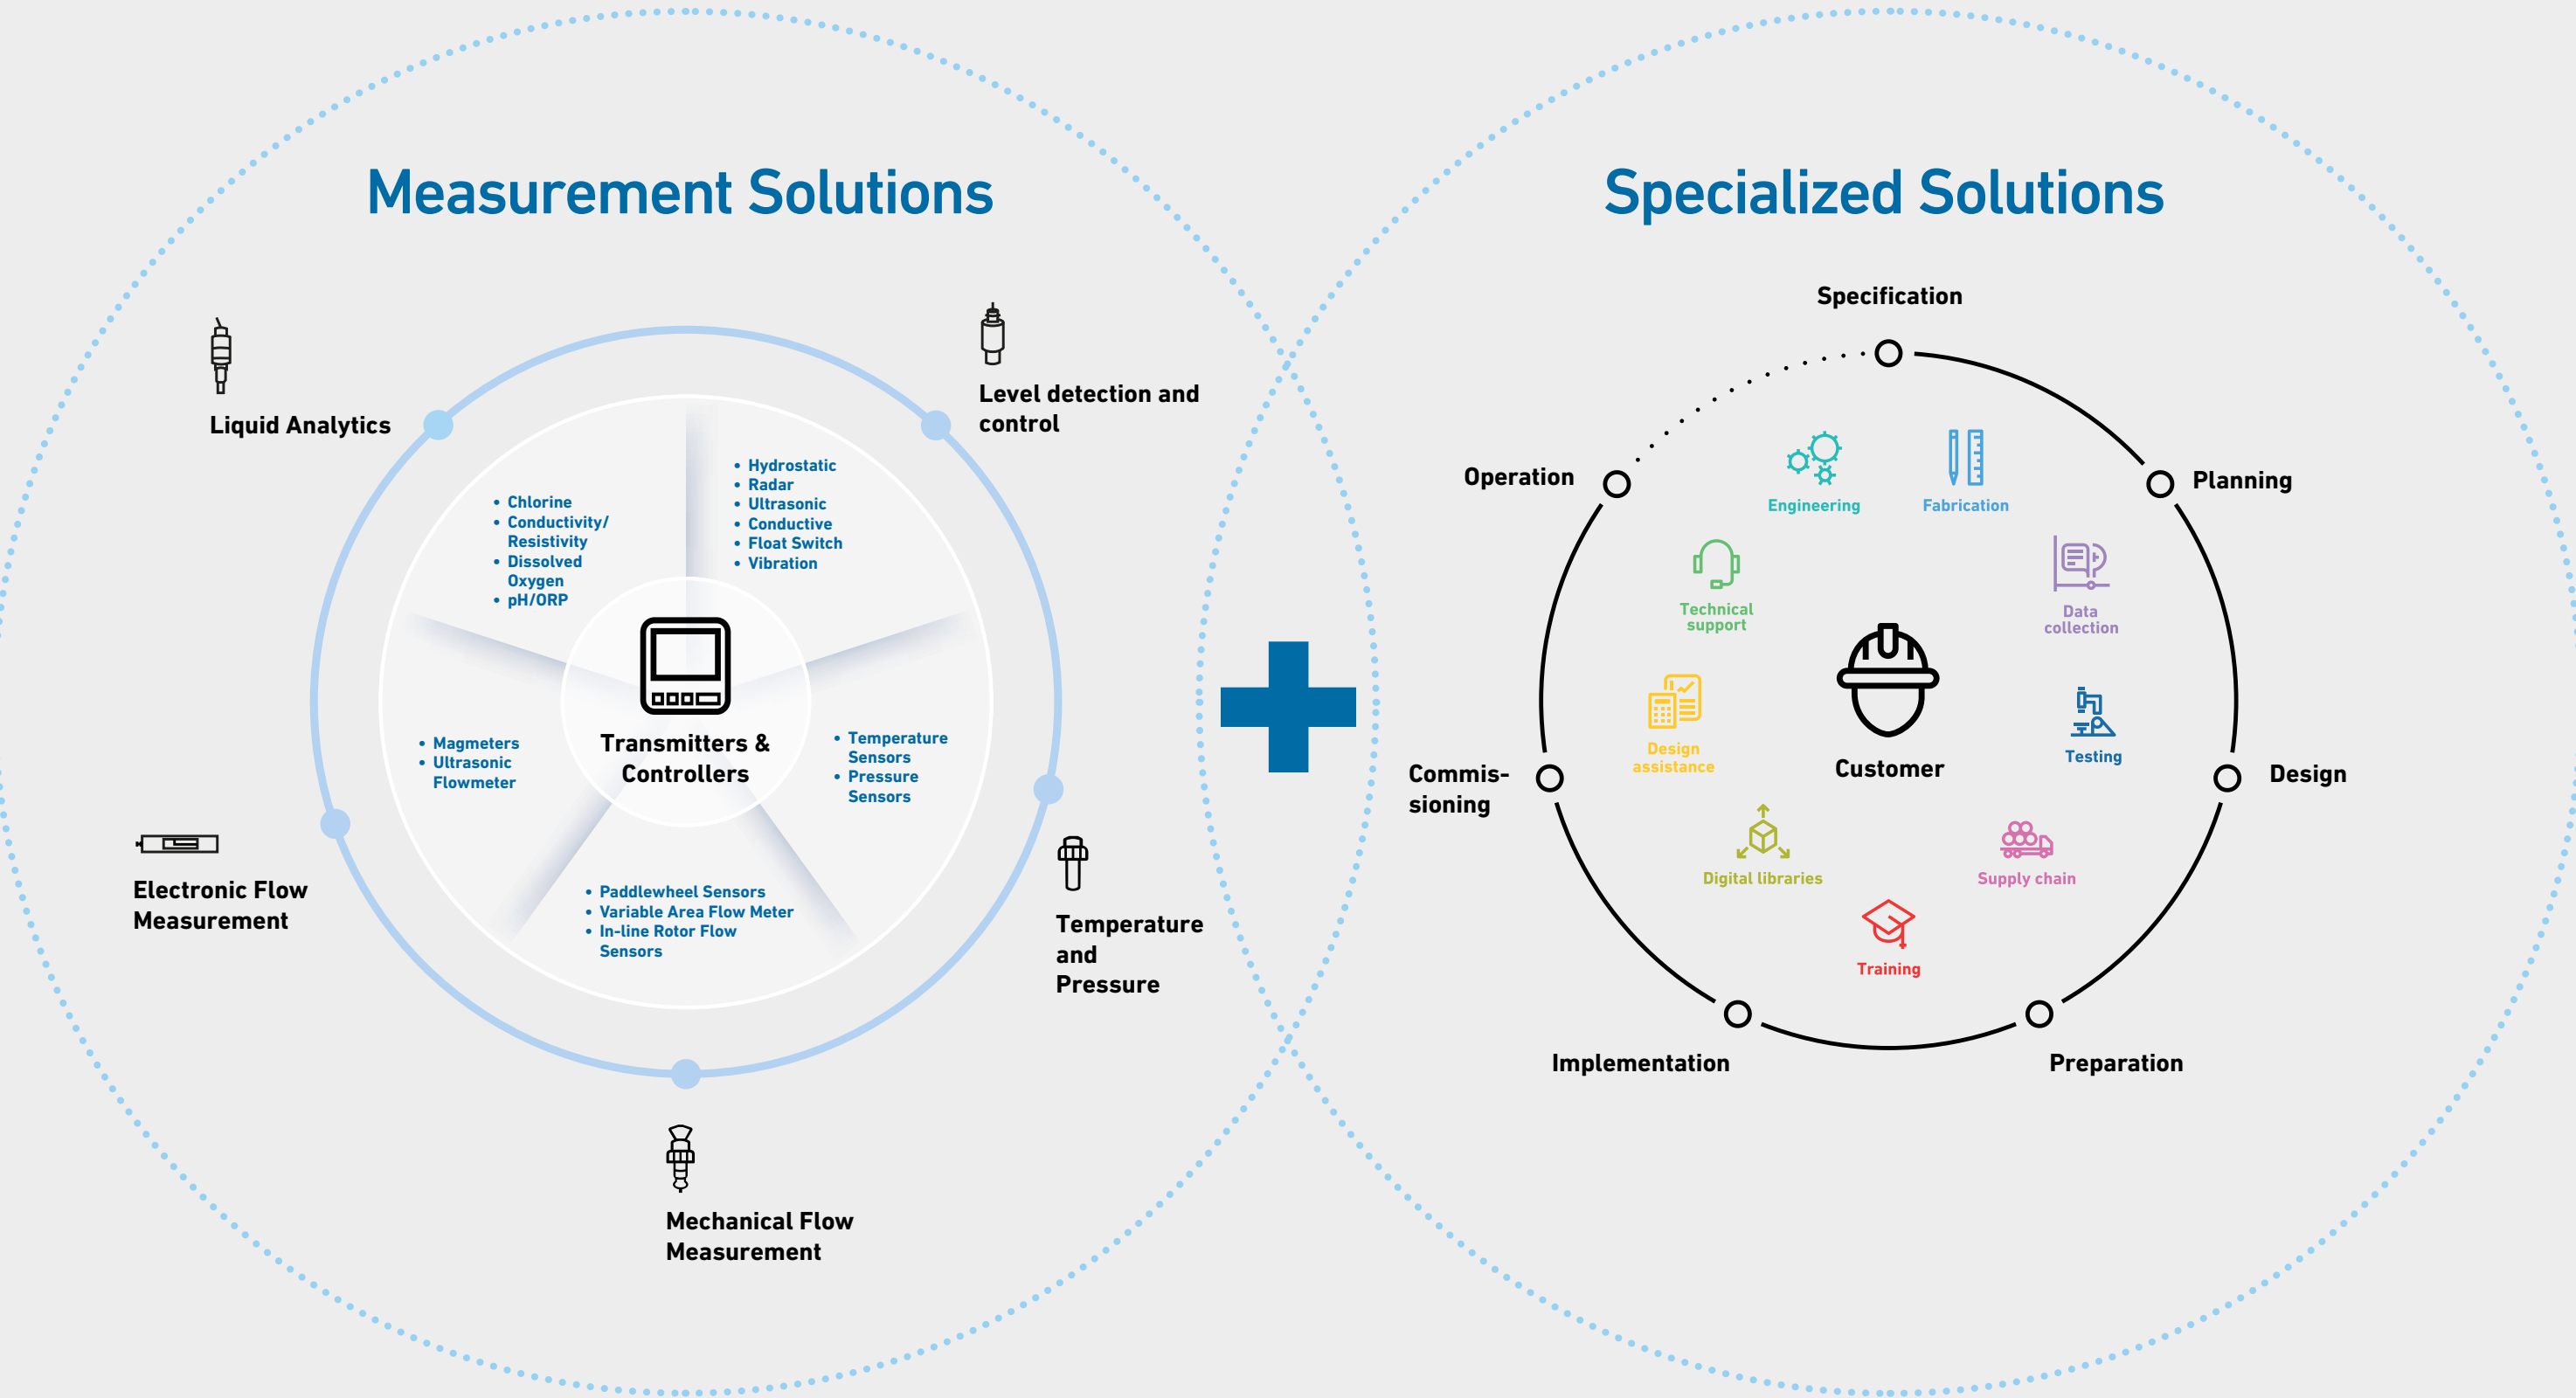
Measurement Solutions

Liquid Analytics

Level detection and control

- Chlorine
- Conductivity/ Resistivity
- Dissolved Oxygen
- pH/ORP

- Hydrostatic
- Radar
- Ultrasonic
- Conductive
- Float Switch
- Vibration

- Magmeters
- Ultrasonic Flowmeter

Transmitters & Controllers

- Temperature Sensors
- Pressure Sensors

- Paddlewheel Sensors
- Variable Area Flow Meter
- In-line Rotor Flow Sensors

Electronic Flow Measurement

Temperature and Pressure

Mechanical Flow Measurement

Specialized Solutions

Specification

Operation

Planning

Engineering

Fabrication

Technical support

Data collection

Design assistance

Customer

Testing

Commis-sioning

Design

Digital libraries

Supply chain

Training

Implementation

Preparation